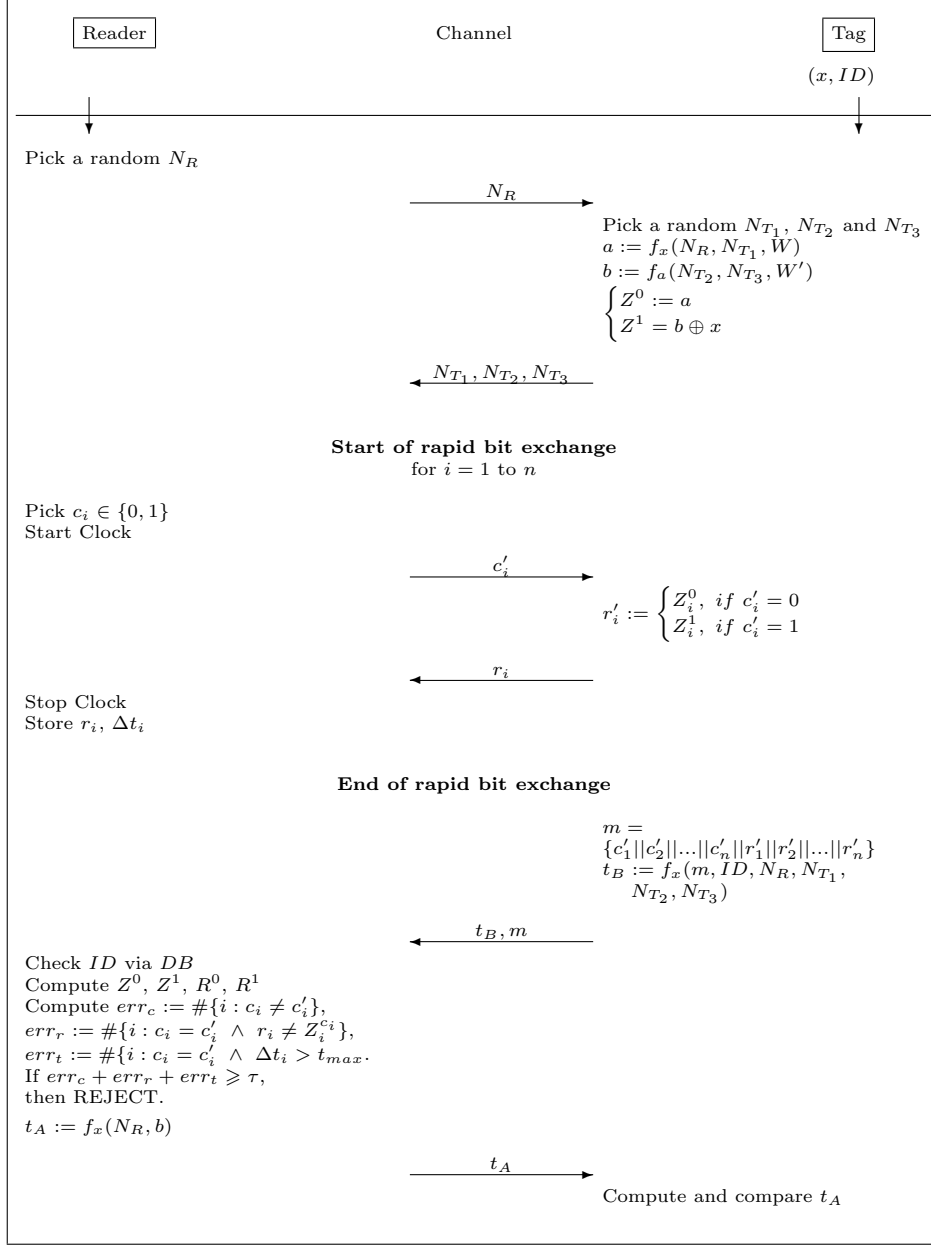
Reader

Channel

Tag

$(x, ID)$

Pick a random $N_R$

$N_R$

Pick a random $N_{T_1}$, $N_{T_2}$ and $N_{T_3}$
$a := f_x(N_R, N_{T_1}, W)$
$b := f_a(N_{T_2}, N_{T_3}, W')$
$\begin{cases} Z^0 := a \\ Z^1 = b \oplus x \end{cases}$

$N_{T_1}, N_{T_2}, N_{T_3}$

**Start of rapid bit exchange**
for $i = 1$ to $n$

Pick $c_i \in \{0, 1\}$
Start Clock

$c'_i$

$r'_i := \begin{cases} Z^0_i, \ if \ c'_i = 0 \\ Z^1_i, \ if \ c'_i = 1 \end{cases}$

$r_i$

Stop Clock
Store $r_i$, $\Delta t_i$

**End of rapid bit exchange**

$m = \{c'_1||c'_2||...||c'_n||r'_1||r'_2||...||r'_n\}$
$t_B := f_x(m, ID, N_R, N_{T_1}, N_{T_2}, N_{T_3})$

$t_B, m$

Check $ID$ via $DB$
Compute $Z^0$, $Z^1$, $R^0$, $R^1$
Compute $err_c := \#\{i : c_i \neq c'_i\}$,
$err_r := \#\{i : c_i = c'_i \ \wedge \ r_i \neq Z^{c_i}_i\}$,
$err_t := \#\{i : c_i = c'_i \ \wedge \ \Delta t_i > t_{max}$.
If $err_c + err_r + err_t \geqslant \tau$,
then REJECT.
$t_A := f_x(N_R, b)$

$t_A$

Compute and compare $t_A$